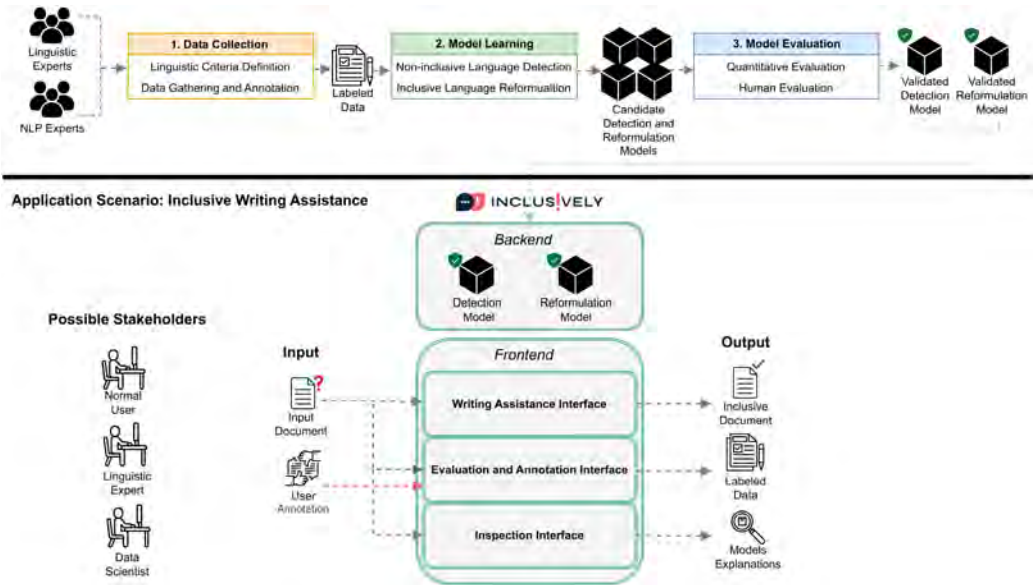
Linguistic Experts

NLP Experts

1. Data Collection

Linguistic Criteria Definition

Data Gathering and Annotation

Labeled Data

2. Model Learning

Non-inclusive Language Detection

Inclusive Language Reformulation

Candidate Detection and Reformulation Models

3. Model Evaluation

Quantitative Evaluation

Human Evaluation

Validated Detection Model

Validated Reformulation Model

Application Scenario: Inclusive Writing Assistance

INCLUS!VELY

Backend

Detection Model

Reformulation Model

Possible Stakeholders

Normal User

Linguistic Expert

Data Scientist

Input

Input Document

User Annotation

Frontend

Writing Assistance Interface

Evaluation and Annotation Interface

Inspection Interface

Output

Inclusive Document

Labeled Data

Models Explanations